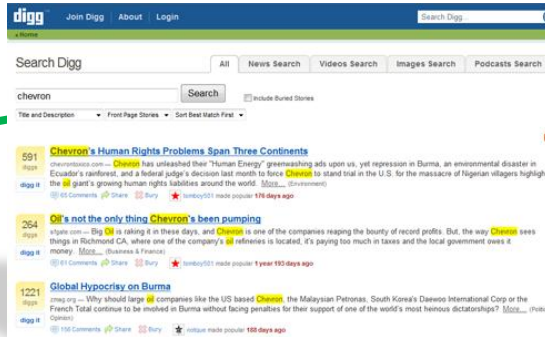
digg | Join Digg | About | Login

Search Digg...

« Home

Search Digg

All | News Search | Videos Search | Images Search | Podcasts Search

chevron

Search

Include Buried Stories

Title and Description | Front Page Stories | Sort Best Match First

591 diggs

digg it

Chevron's Human Rights Problems Span Three Continents

chevrontoxico.com — Chevron has unleashed their "Human Energy" greenwashing ads upon us, yet repression in Burma, an environmental disaster in Ecuador's rainforest, and a federal judge's decision last month to force Chevron to stand trial in the U.S. for the massacre of Nigerian villagers highlight the oil giant's growing human rights liabilities around the world. More... (Environment)

65 Comments | Share | Bury | tomboy501 made popular 176 days ago

264 diggs

digg it

Oil's not the only thing Chevron's been pumping

sfgate.com — Big Oil is raking it in these days, and Chevron is one of the companies reaping the bounty of record profits. But, the way Chevron sees things in Richmond CA, where one of the company's oil refineries is located, it's paying too much in taxes and the local government owes it money. More... (Business & Finance)

61 Comments | Share | Bury | tomboy501 made popular 1 year 193 days ago

1221 diggs

digg it

Global Hypocrisy on Burma

cmag.org — Why should large oil companies like the US based Chevron, the Malaysian Petronas, South Korea's Daewoo International Corp or the French Total continue to be involved in Burma without facing penalties for their support of one of the world's most heinous dictatorships? More... (Politics Opinion)

156 Comments | Share | Bury | notque made popular 188 days ago